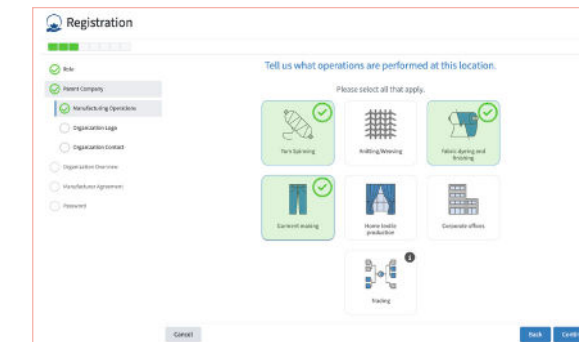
Registration

Role

Parent Company

Manufacturing Operations

Organization Logo

Organization Contact

Organization Overview

Manufacturer Agreement

Password

Tell us what operations are performed at this location.

Please select all that apply.

Yarn Spinning

Knitting/Weaving

Fabric dyeing and finishing

Garment making

Home textile production

Corporate offices

Trading

Cancel

Back

Conti